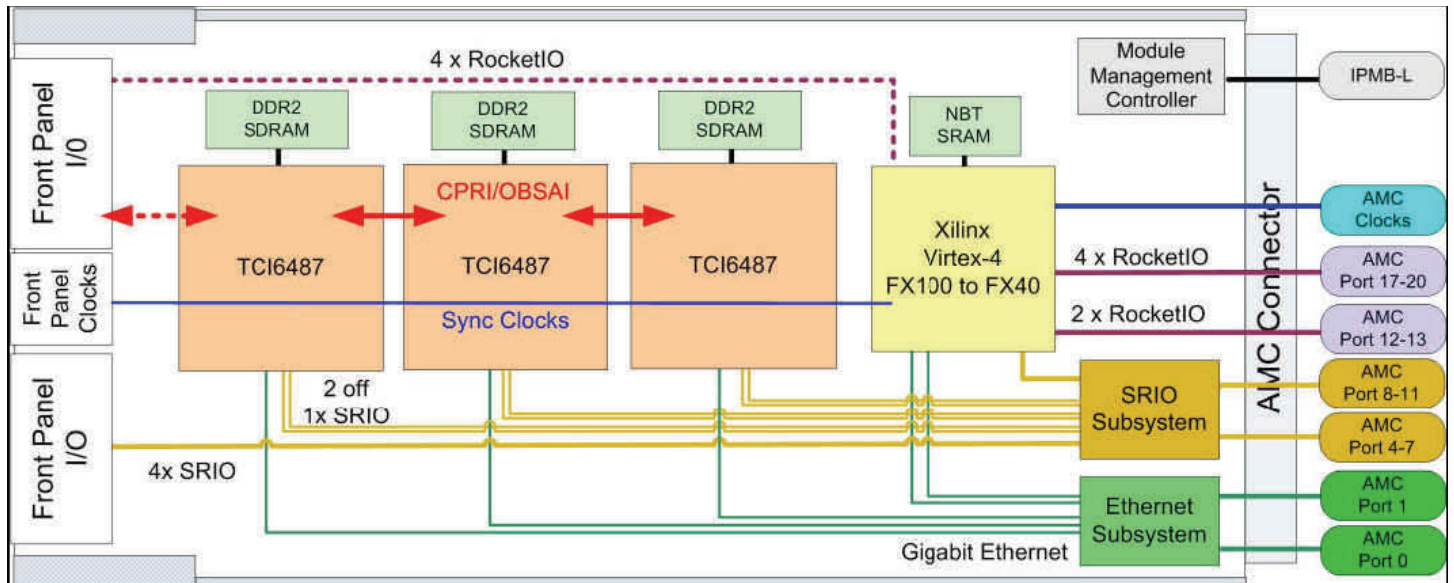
4 x RocketIO

Module Management Controller

IPMB-L

Front Panel I/O

DDR2 SDRAM

DDR2 SDRAM

DDR2 SDRAM

NBT SRAM

CPRI/OBSAI

TCI6487

TCI6487

TCI6487

Xilinx Virtex-4 FX100 to FX40

AMC Connector

AMC Clocks

4 x RocketIO

AMC Port 17-20

2 x RocketIO

AMC Port 12-13

Front Panel Clocks

Sync Clocks

2 off 1x SRIO

SRIO Subsystem

AMC Port 8-11

AMC Port 4-7

Front Panel I/O

4x SRIO

Ethernet Subsystem

AMC Port 1

AMC Port 0

Gigabit Ethernet